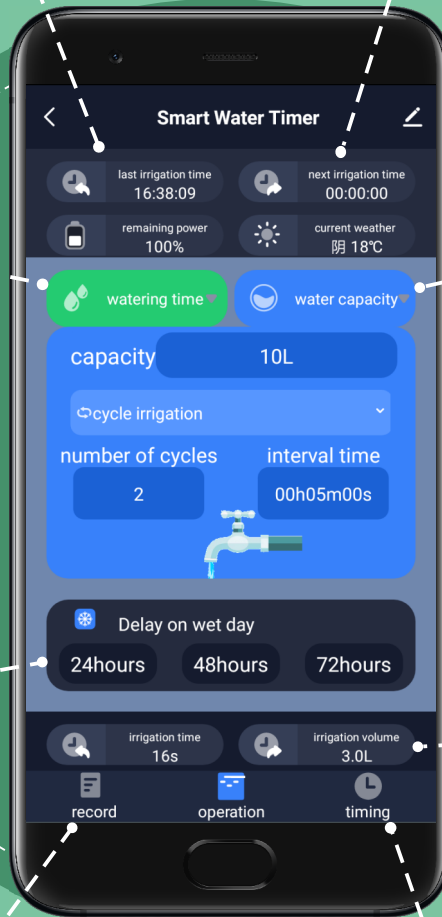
Smart Water Timer

last irrigation time
16:38:09

next irrigation time
00:00:00

remaining power
100%

current weather
阴 18℃

watering time

water capacity

capacity
10L

cycle irrigation

number of cycles
2

interval time
00h05m00s

Delay on wet day

24hours
48hours
72hours

irrigation time
16s

irrigation volume
3.0L

record
operation
timing